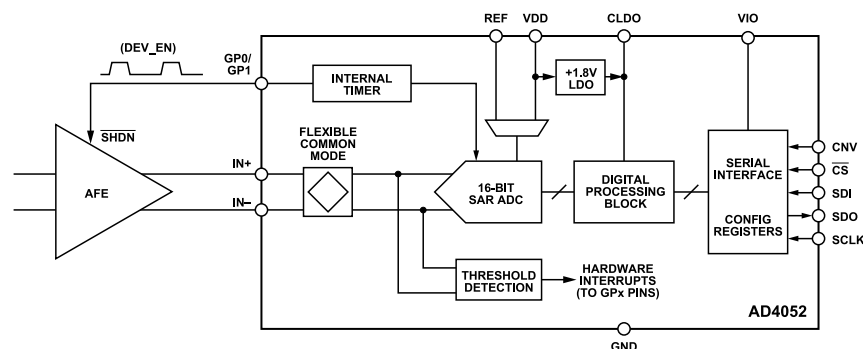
REF VDD CLDO VIO

(DEV_EN)

GP0/ GP1

INTERNAL TIMER

+1.8V LDO

$\overline{SHDN}$

FLEXIBLE COMMON MODE

AFE

IN+

IN–

16-BIT SAR ADC

DIGITAL PROCESSING BLOCK

SERIAL INTERFACE

CONFIG REGISTERS

CNV

$\overline{CS}$

SDI

SDO

SCLK

THRESHOLD DETECTION

HARDWARE INTERRUPTS (TO GPx PINS)

AD4052

GND